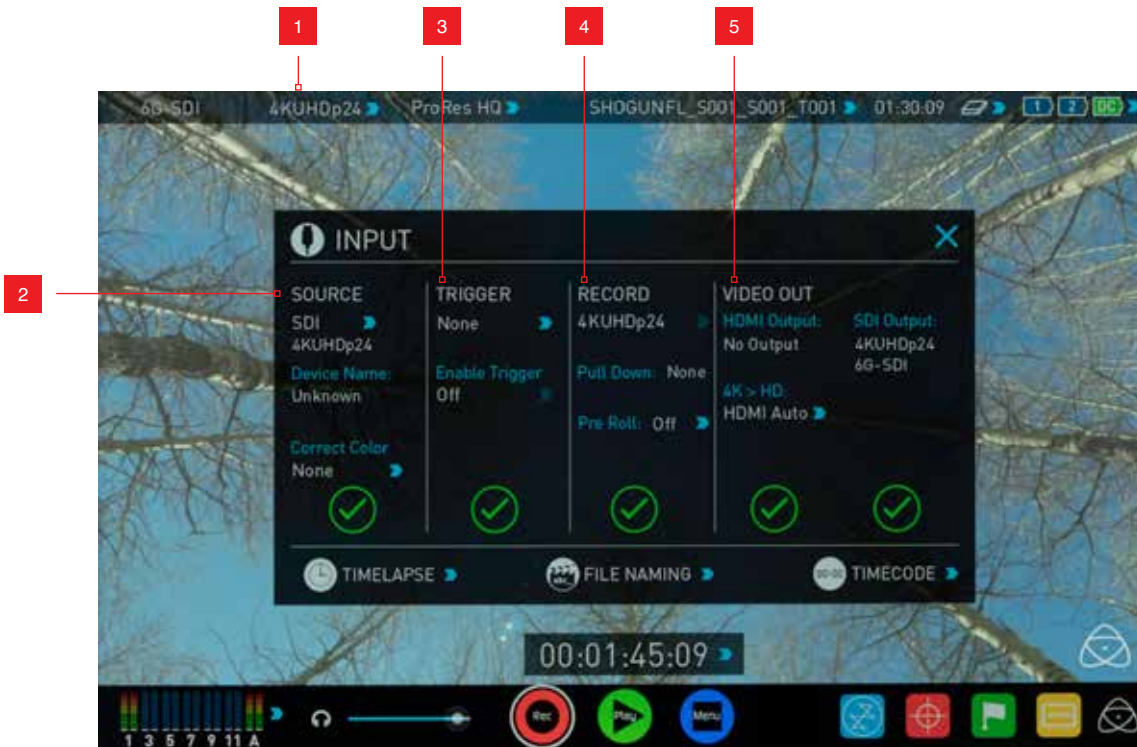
1 3 4 5

6G-SDI 4KUHDp24 ProRes HQ SHOGUNFL_S001_S001_T001 01:30:09 1 2 DC

2

INPUT

SOURCE
SDI
4KUHDp24
Device Name:
Unknown
Correct Color
None

TRIGGER
None
Enable Trigger
Off

RECORD
4KUHDp24
Pull Down: None
Pre Roll: Off

VIDEO OUT
HDMI Output:
No Output
4K > HD:
HDMI Auto
SDI Output:
4KUHDp24
6G-SDI

TIMELAPSE FILE NAMING 00:00 TIMECODE

00:01:45:09

1 3 5 7 9 11 A

Rec Play Menu